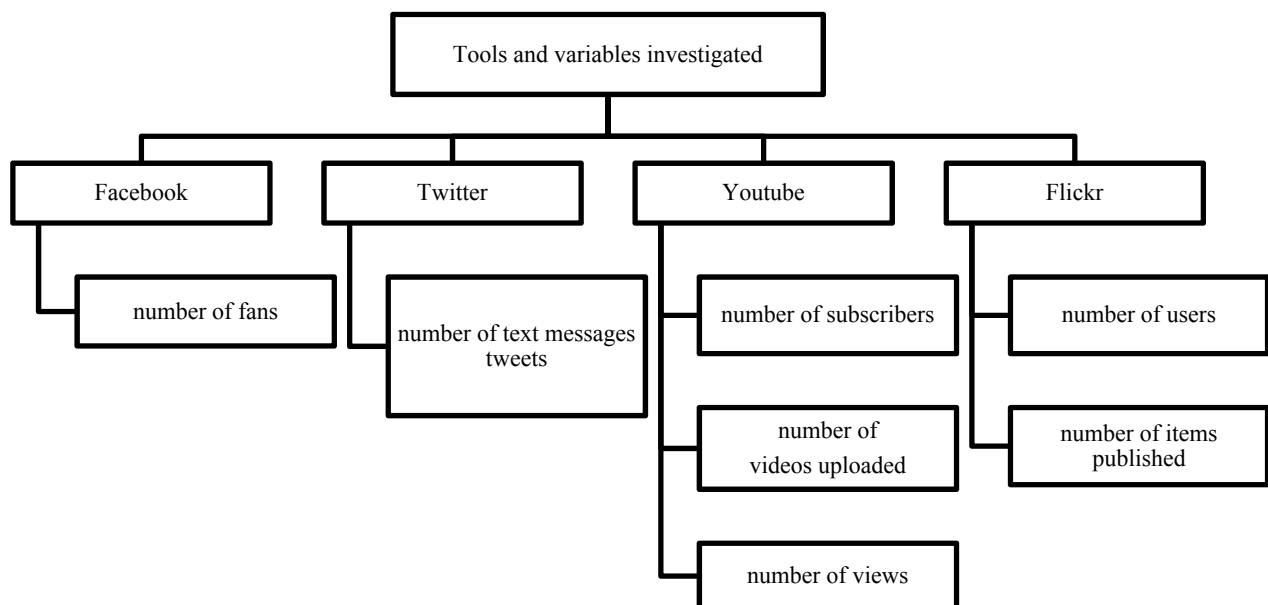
Tools and variables investigated

Facebook

number of fans

Twitter

number of text messages tweets

Youtube

number of subscribers

number of videos uploaded

number of views

Flickr

number of users

number of items published